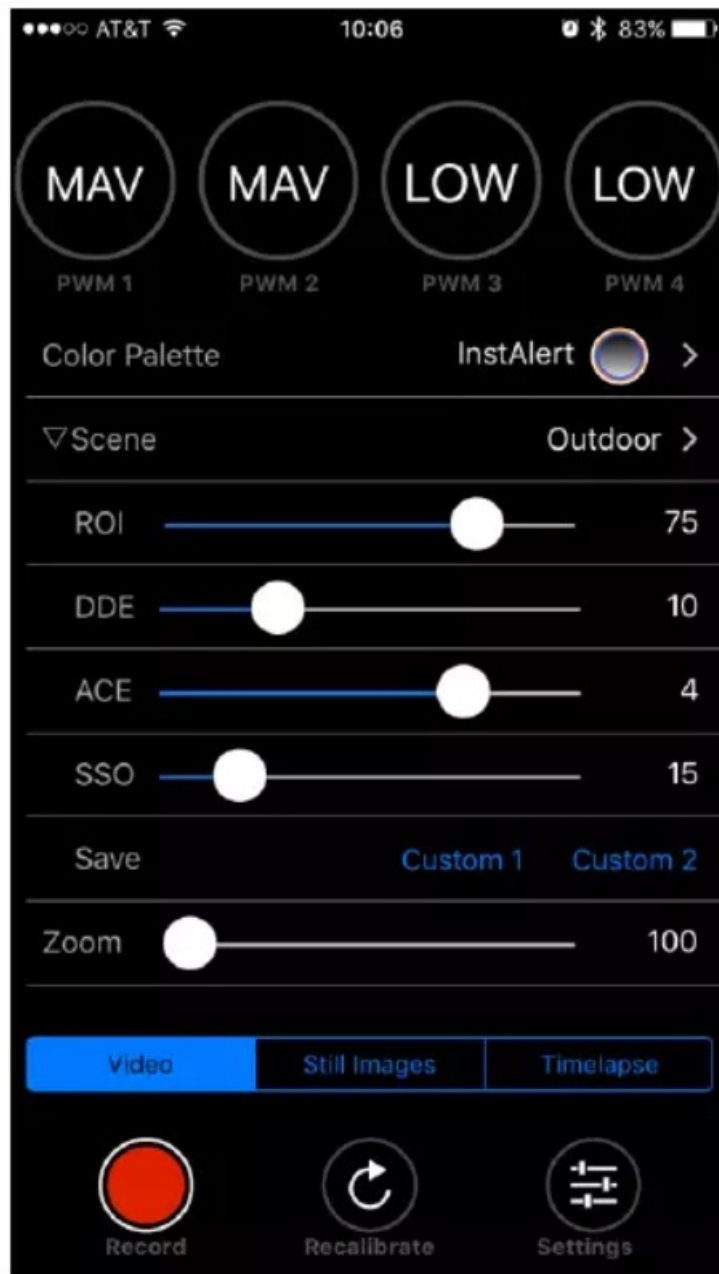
●●●○○ AT&T 10:06 83%

MAV
PWM 1
MAV
PWM 2
LOW
PWM 3
LOW
PWM 4

Color Palette InstAlert >

▽Scene Outdoor >

ROI 75

DDE 10

ACE 4

SSO 15

Save Custom 1 Custom 2

Zoom 100

Video | Still Images | Timelapse

Record
Recalibrate
Settings